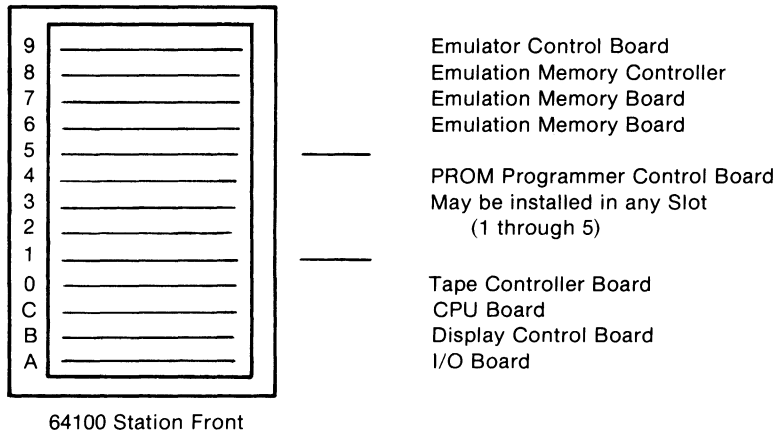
9
8
7
6
5
4
3
2
1
0
C
B
A

64100 Station Front

Emulator Control Board
Emulation Memory Controller
Emulation Memory Board
Emulation Memory Board

PROM Programmer Control Board
May be installed in any Slot
(1 through 5)

Tape Controller Board
CPU Board
Display Control Board
I/O Board